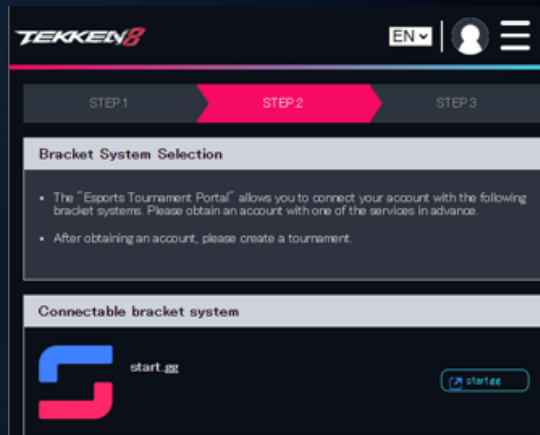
TEKKEN8

EN

STEP 1

STEP 2

STEP 3

Bracket System Selection

• The "Esports Tournament Portal" allows you to connect your account with the following bracket systems. Please obtain an account with one of the services in advance.

• After obtaining an account, please create a tournament.

Connectable bracket system

start.gg

start.gg